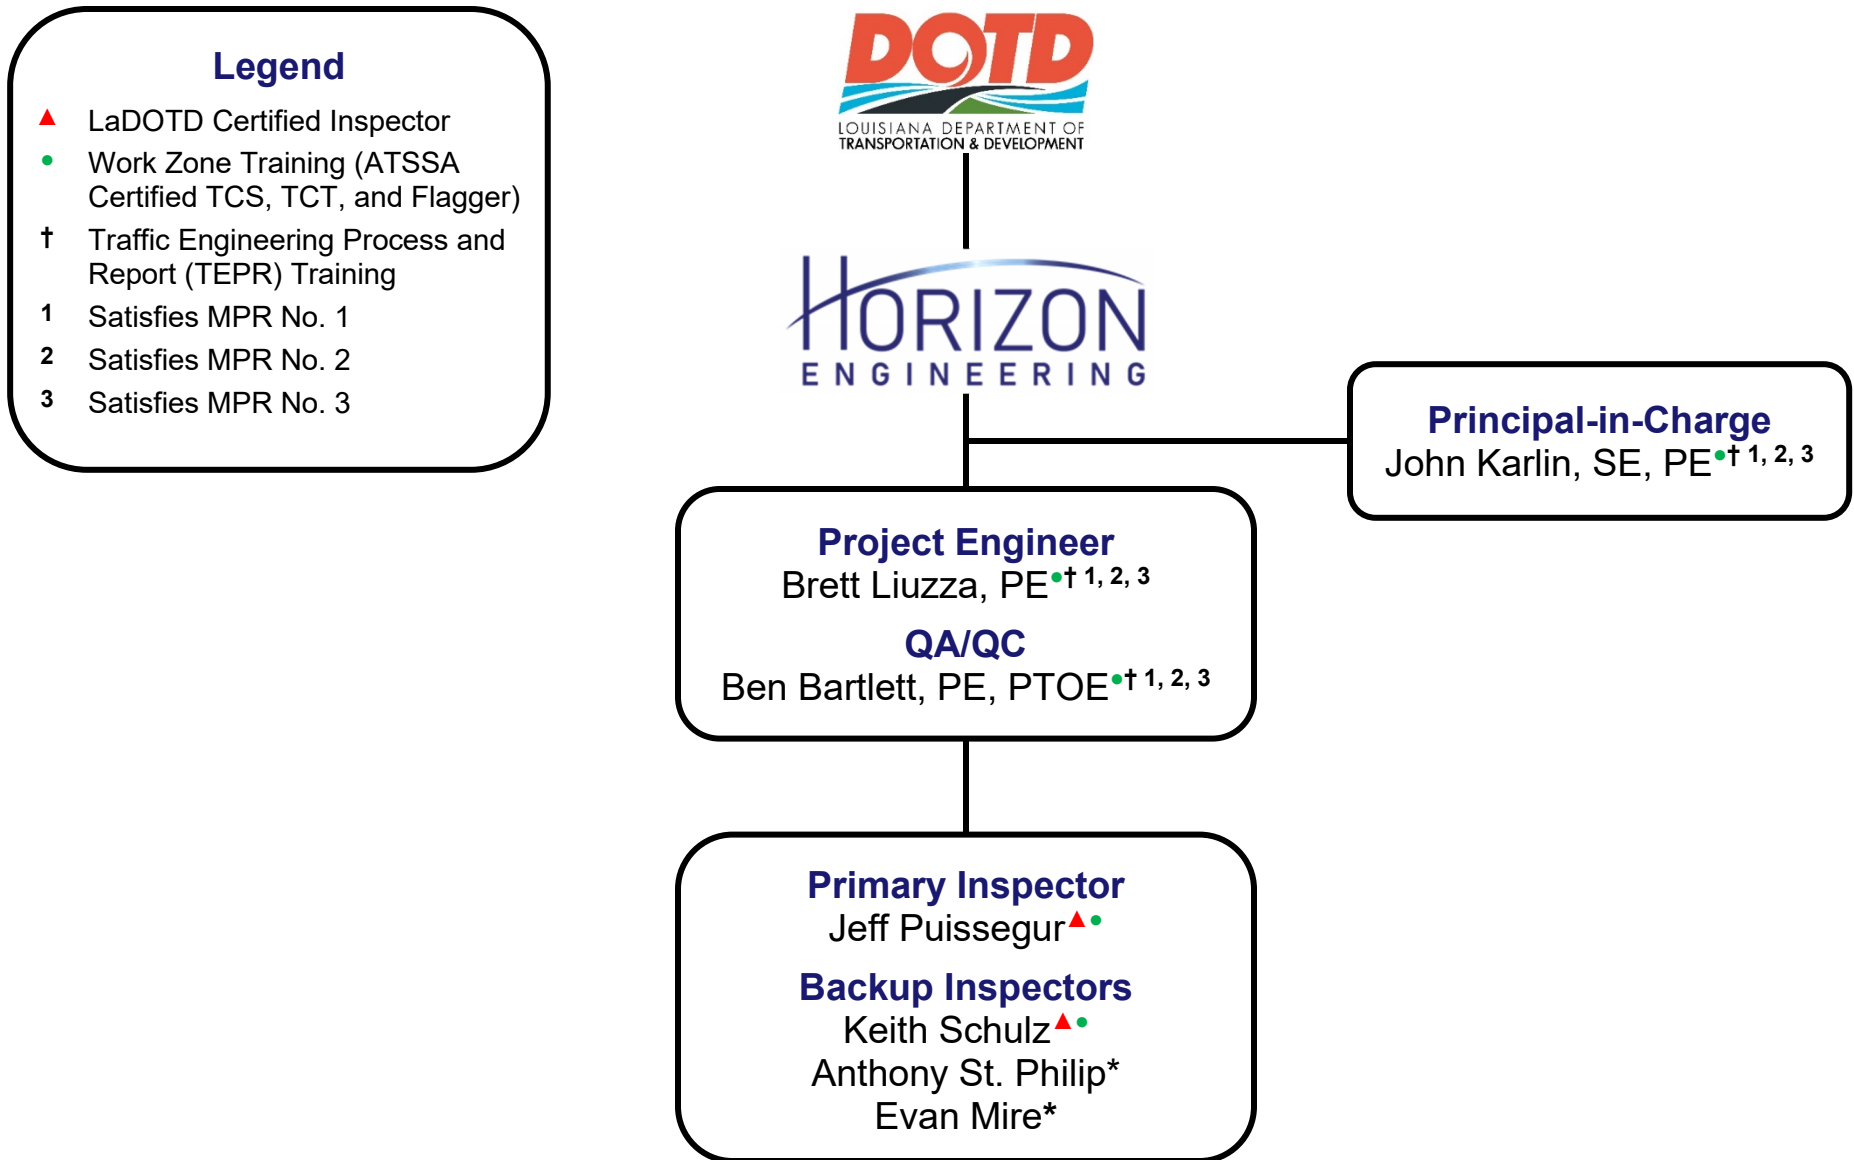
Legend

▲ LaDOTD Certified Inspector

• Work Zone Training (ATSSA Certified TCS, TCT, and Flagger)

† Traffic Engineering Process and Report (TEPR) Training

1 Satisfies MPR No. 1

2 Satisfies MPR No. 2

3 Satisfies MPR No. 3

DOTD
LOUISIANA DEPARTMENT OF TRANSPORTATION & DEVELOPMENT

HORIZON ENGINEERING

Principal-in-Charge
John Karlin, SE, PE•† 1, 2, 3

Project Engineer
Brett Liuzza, PE•† 1, 2, 3

QA/QC
Ben Bartlett, PE, PTOE•† 1, 2, 3

Primary Inspector
Jeff Puissegur▲•

Backup Inspectors
Keith Schulz▲•
Anthony St. Philip*
Evan Mire*